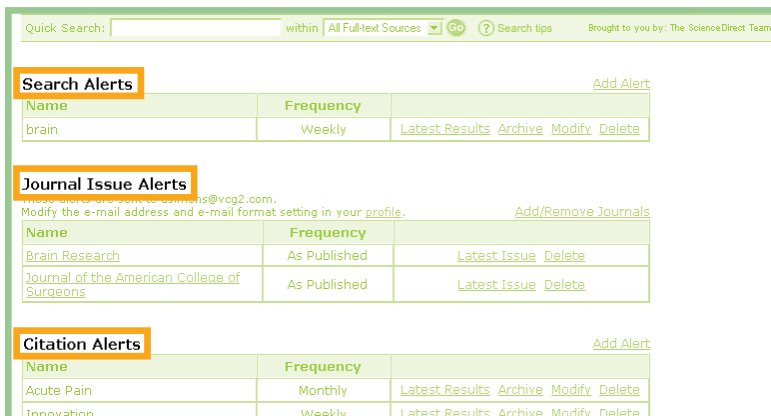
Quick Search: within All Full-text Sources Go ? Search tips Brought to you by: The ScienceDirect Team

Search Alerts

Add Alert

| Name | Frequency | |
|---|---|---|
| brain | Weekly | Latest Results Archive Modify Delete |

Journal Issue Alerts

These alerts are sent to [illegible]@vcg2.com.
Modify the e-mail address and e-mail format setting in your profile.

Add/Remove Journals

| Name | Frequency | |
|---|---|---|
| Brain Research | As Published | Latest Issue Delete |
| Journal of the American College of Surgeons | As Published | Latest Issue Delete |

Citation Alerts

Add Alert

| Name | Frequency | |
|---|---|---|
| Acute Pain | Monthly | Latest Results Archive Modify Delete |
| Innovation | Weekly | Latest Results Archive Modify Delete |